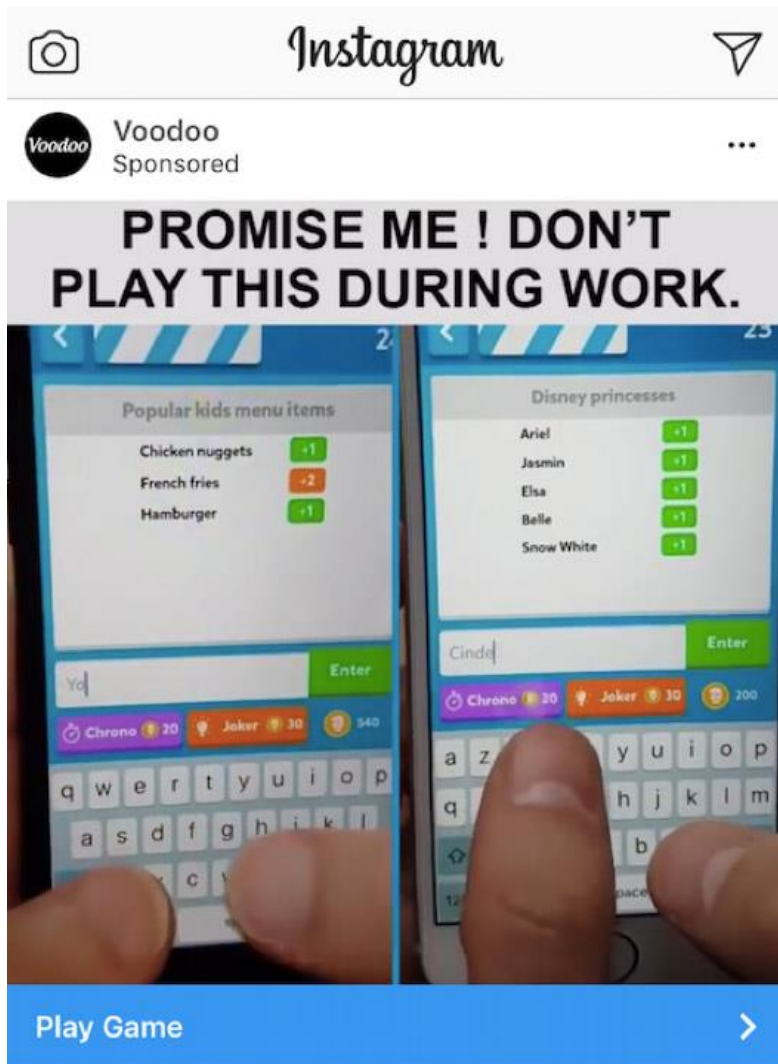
Instagram

Voodoo
Voodoo
Sponsored
...

PROMISE ME ! DON'T PLAY THIS DURING WORK.

2

Popular kids menu items

Chicken nuggets +1
French fries +2
Hamburger +1

Yo
Enter

Chrono 20 Joker 30 540

q w e r t y u i o p
a s d f g h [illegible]
c

23

Disney princesses

Ariel +1
Jasmin +1
Elsa +1
Belle +1
Snow White +1

Cinde
Enter

Chrono 20 Joker 30 200

a z y u i o p
q h j k l m
b
12 space

Play Game